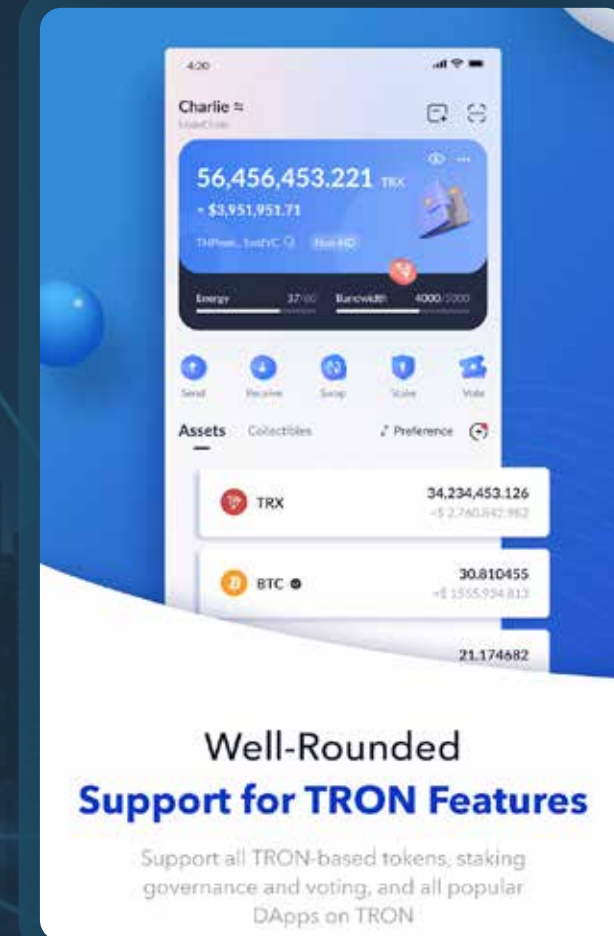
4:20

Charlie ≈
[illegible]

56,456,453.221 TRX
≈ $3,951,951.71
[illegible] Non-HD

Energy 37/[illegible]
Bandwidth 4000/5000

Send
Receive
Swap
Stake
Vote

Assets
Collectibles
Preference

TRX
34,234,453.126
≈$ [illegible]

BTC
30.810455
≈$ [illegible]

21.174682

Well-Rounded
Support for TRON Features

Support all TRON-based tokens, staking governance and voting, and all popular DApps on TRON